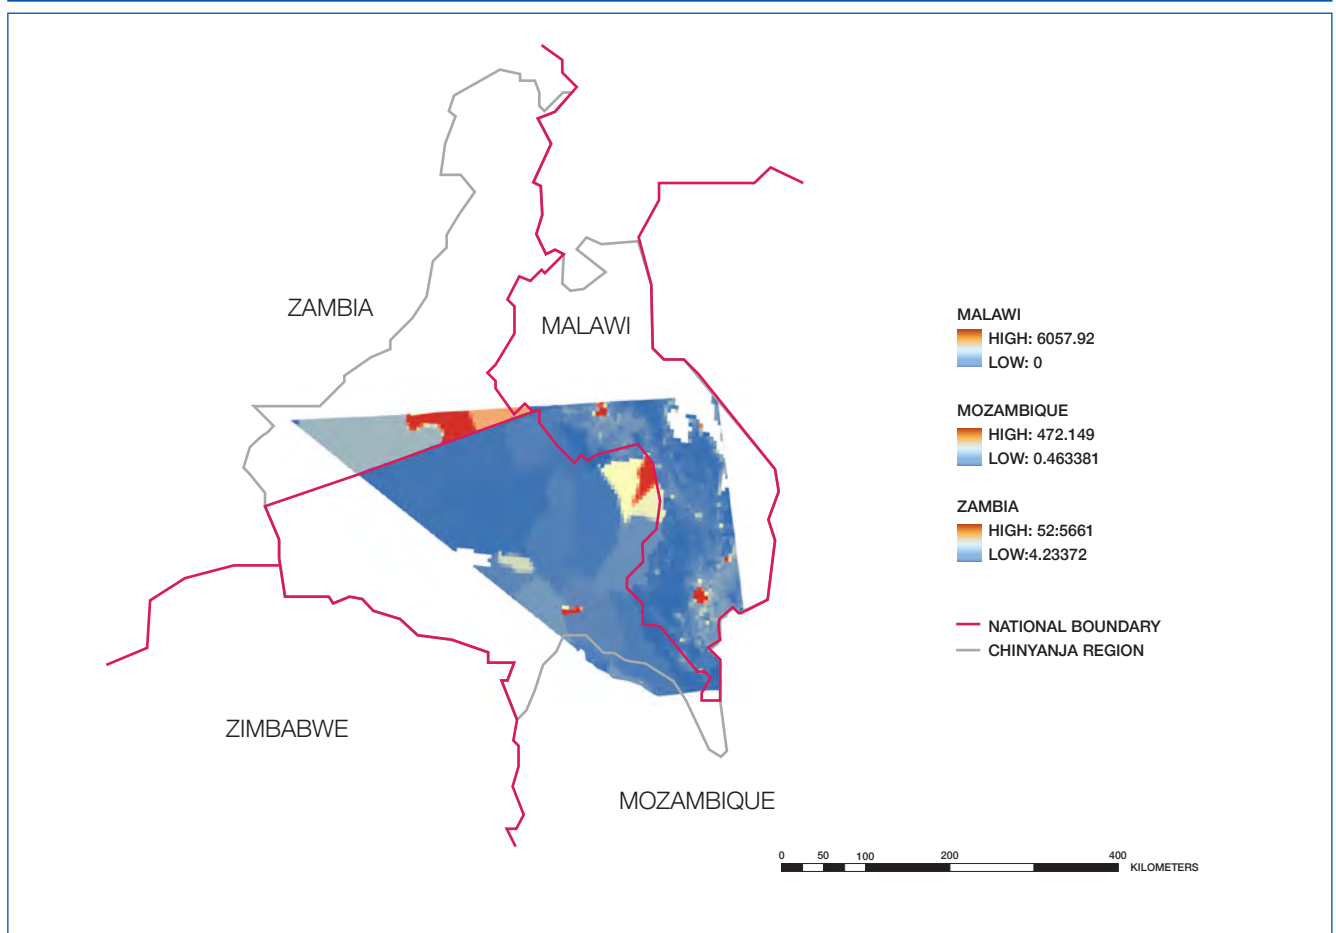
ZAMBIA

MALAWI

ZIMBABWE

MOZAMBIQUE

MALAWI
HIGH: 6057.92
LOW: 0

MOZAMBIQUE
HIGH: 472.149
LOW: 0.463381

ZAMBIA
HIGH: 52:5661
LOW:4.23372

NATIONAL BOUNDARY
CHINYANJA REGION

0 50 100 200 400 KILOMETERS